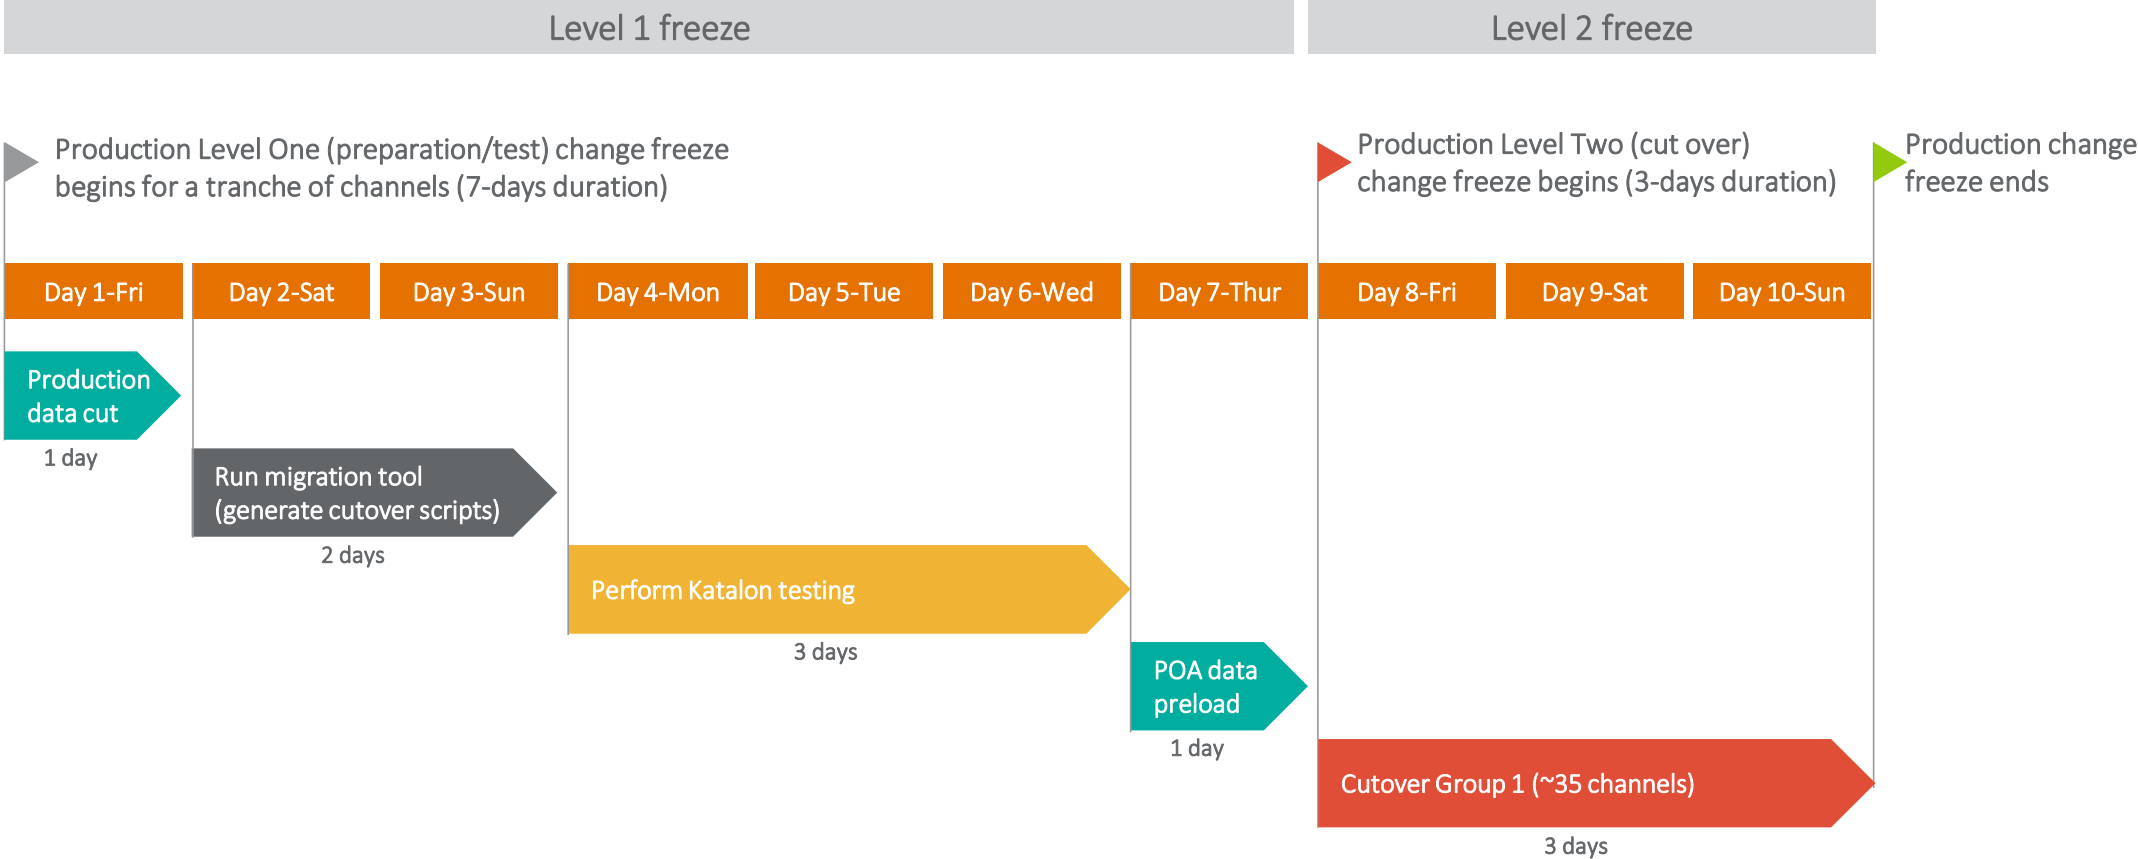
Level 1 freeze

Level 2 freeze

Production Level One (preparation/test) change freeze begins for a tranche of channels (7-days duration)

Production Level Two (cut over) change freeze begins (3-days duration)

Production change freeze ends

Day 1-Fri
Day 2-Sat
Day 3-Sun
Day 4-Mon
Day 5-Tue
Day 6-Wed
Day 7-Thur
Day 8-Fri
Day 9-Sat
Day 10-Sun

Production data cut
1 day

Run migration tool (generate cutover scripts)
2 days

Perform Katalon testing
3 days

POA data preload
1 day

Cutover Group 1 (~35 channels)
3 days